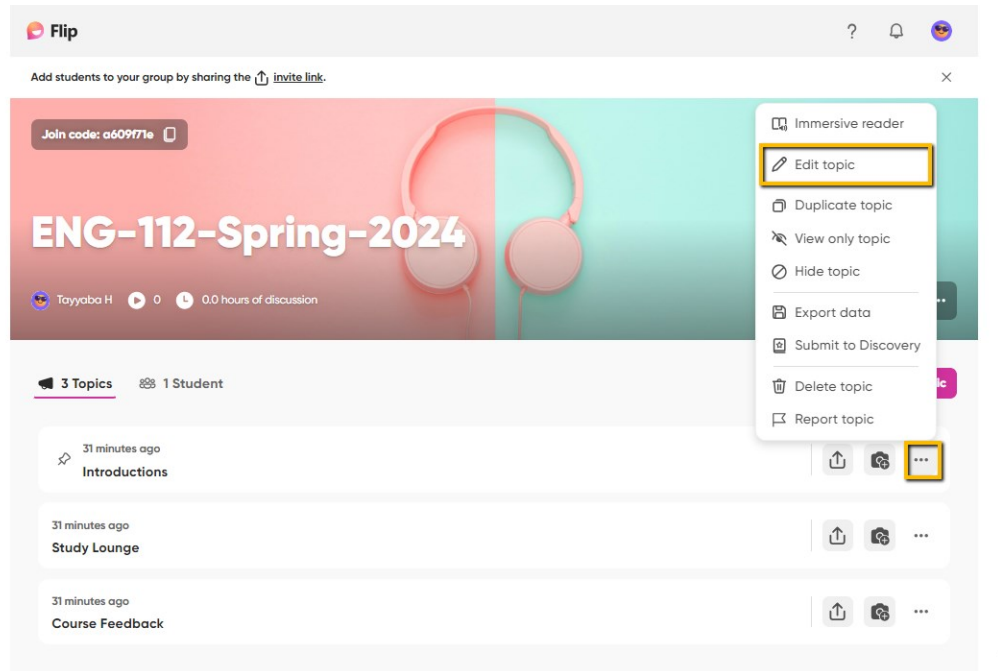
Flip

?

Add students to your group by sharing the invite link.

×

Join code: a609f71e

ENG-112-Spring-2024

Tayyaba H 0 0.0 hours of discussion

Immersive reader
Edit topic
Duplicate topic
View only topic
Hide topic
Export data
Submit to Discovery
Delete topic
Report topic

3 Topics 1 Student

31 minutes ago
Introductions

31 minutes ago
Study Lounge

31 minutes ago
Course Feedback